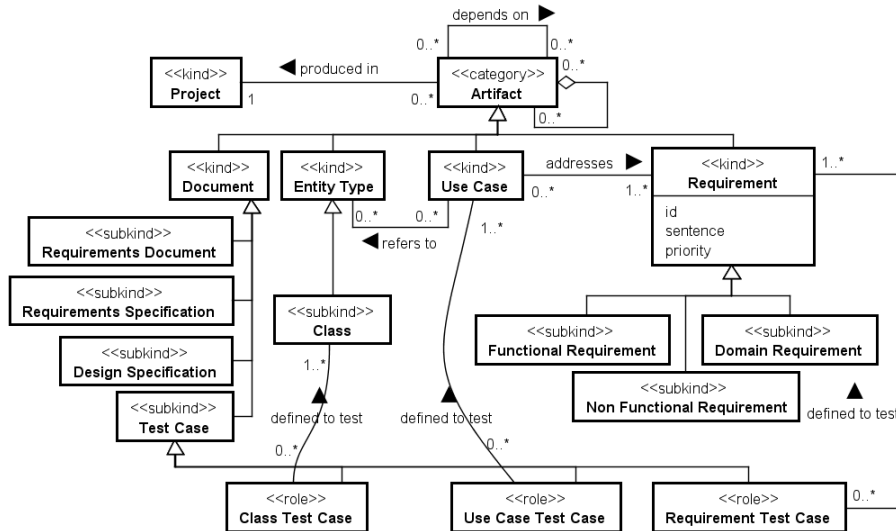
depends on ▶
0..*
0..*
<<kind>>
Project
◀ produced in
1
0..*
<<category>>
Artifact
0..*
0..*

<<kind>>
Document

<<kind>>
Entity Type

<<kind>>
Use Case

addresses ▶
0..*
1..*

<<kind>>
Requirement
id
sentence
priority

1..*

0..*
0..*
◀ refers to
1..*

<<subkind>>
Requirements Document

<<subkind>>
Requirements Specification

<<subkind>>
Design Specification

<<subkind>>
Test Case

<<subkind>>
Class
1..*

defined to test
0..*

defined to test
0..*

<<subkind>>
Functional Requirement

<<subkind>>
Domain Requirement

<<subkind>>
Non Functional Requirement

defined to test

<<role>>
Class Test Case

<<role>>
Use Case Test Case

<<role>>
Requirement Test Case
0..*